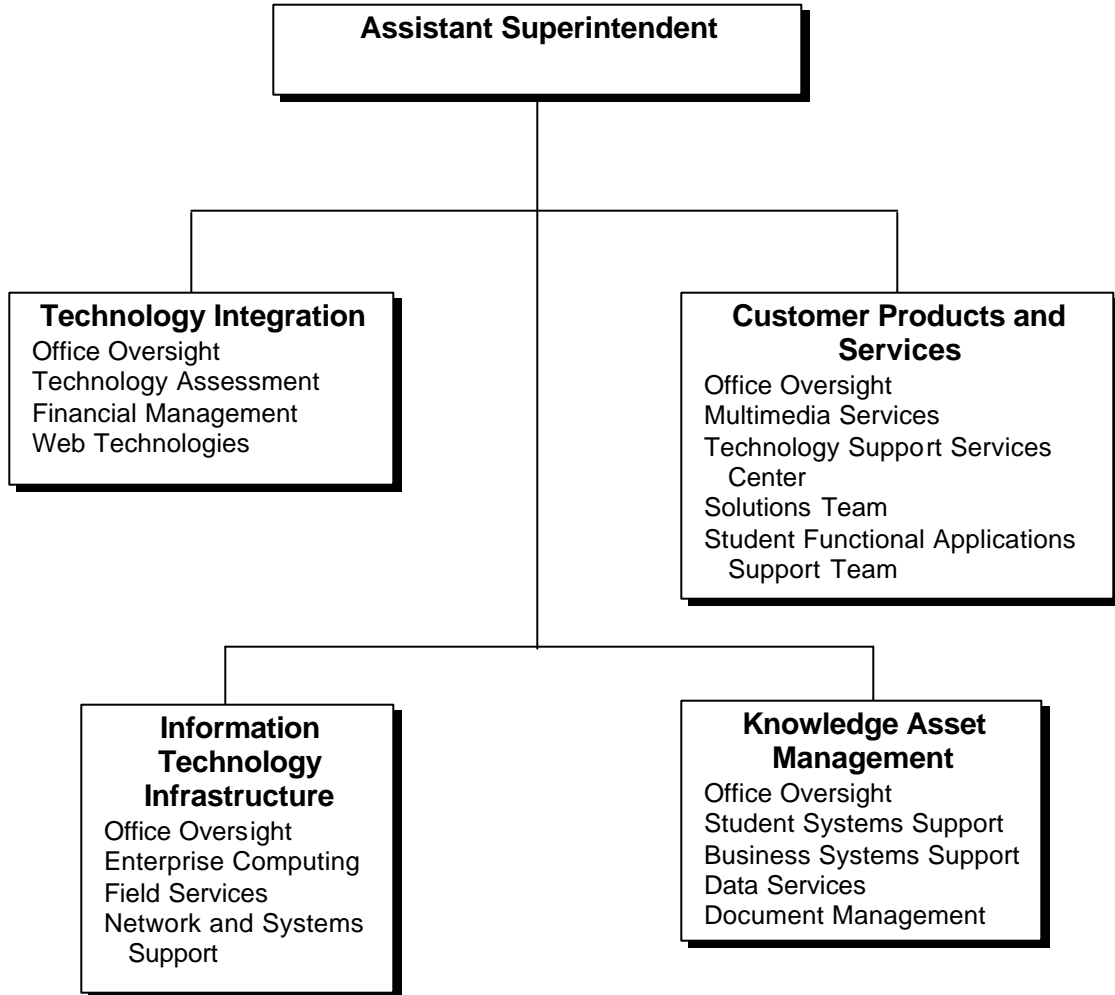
Assistant Superintendent

Technology Integration
Office Oversight
Technology Assessment
Financial Management
Web Technologies

Customer Products and Services
Office Oversight
Multimedia Services
Technology Support Services Center
Solutions Team
Student Functional Applications Support Team

Information Technology Infrastructure
Office Oversight
Enterprise Computing
Field Services
Network and Systems Support

Knowledge Asset Management
Office Oversight
Student Systems Support
Business Systems Support
Data Services
Document Management